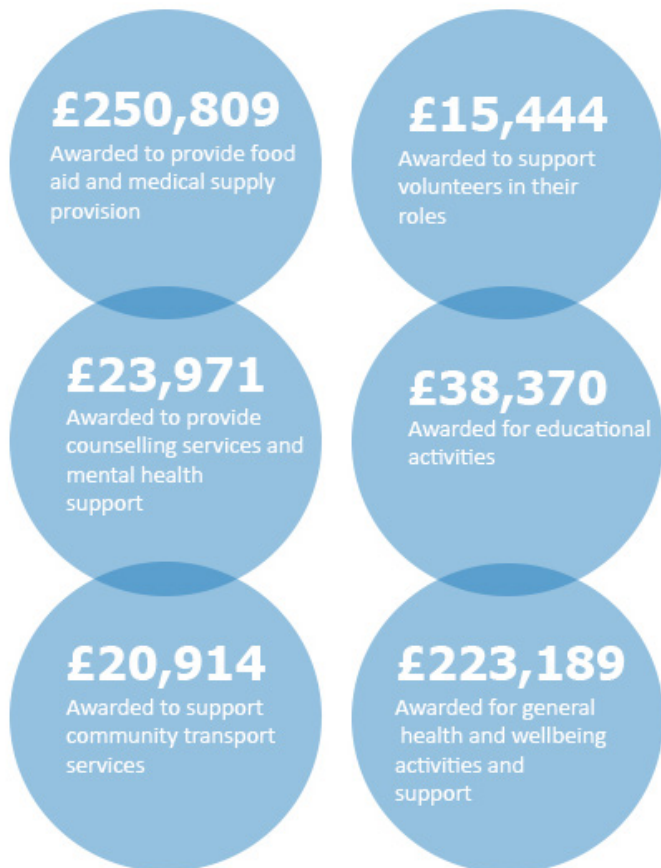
£250,809
Awarded to provide food aid and medical supply provision

£15,444
Awarded to support volunteers in their roles

£23,971
Awarded to provide counselling services and mental health support

£38,370
Awarded for educational activities

£20,914
Awarded to support community transport services

£223,189
Awarded for general health and wellbeing activities and support